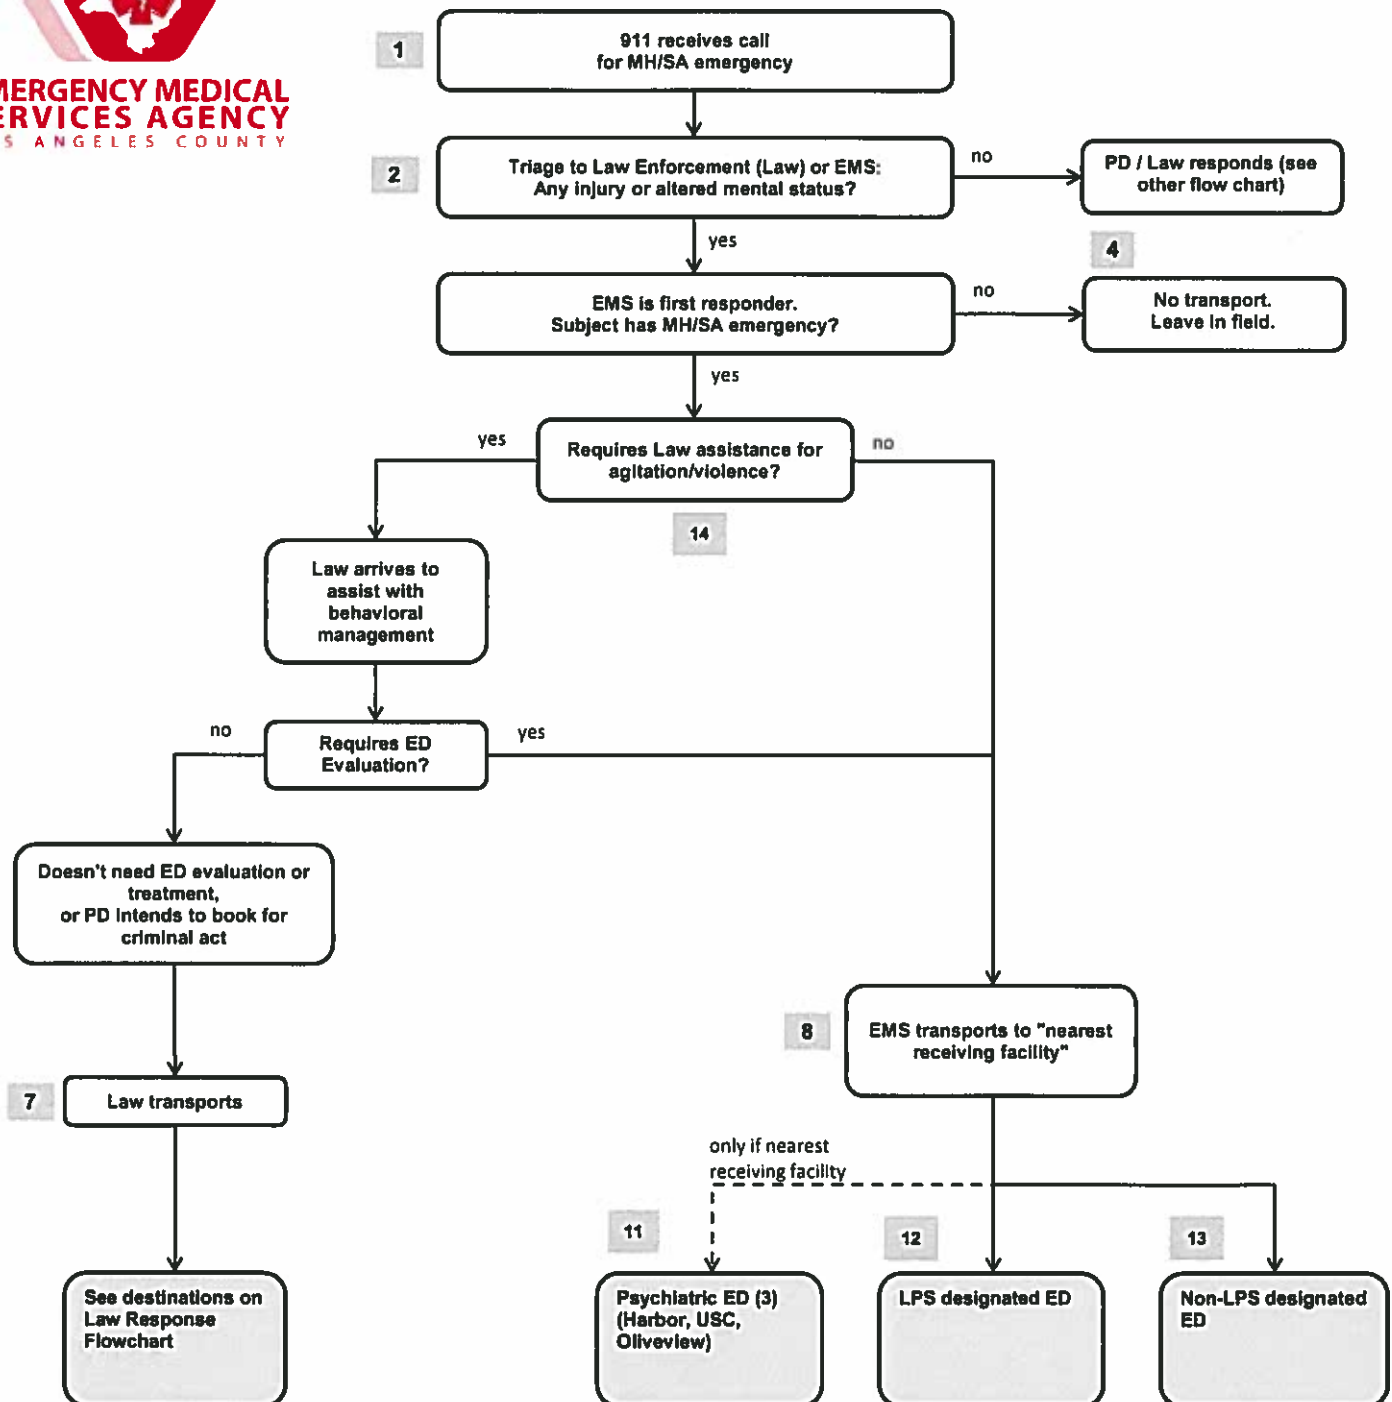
MERGENCY MEDICAL
ERVICES AGENCY
S ANGELES COUNTY

1

911 receives call for MH/SA emergency

2

Triage to Law Enforcement (Law) or EMS: Any injury or altered mental status?

no

PD / Law responds (see other flow chart)

yes

4

EMS is first responder. Subject has MH/SA emergency?

no

No transport. Leave in field.

yes

yes

Requires Law assistance for agitation/violence?

no

14

Law arrives to assist with behavioral management

no

Requires ED Evaluation?

yes

Doesn't need ED evaluation or treatment, or PD intends to book for criminal act

8

EMS transports to "nearest receiving facility"

7

Law transports

only if nearest receiving facility

11

12

13

See destinations on Law Response Flowchart

Psychiatric ED (3) (Harbor, USC, Oliveview)

LPS designated ED

Non-LPS designated ED